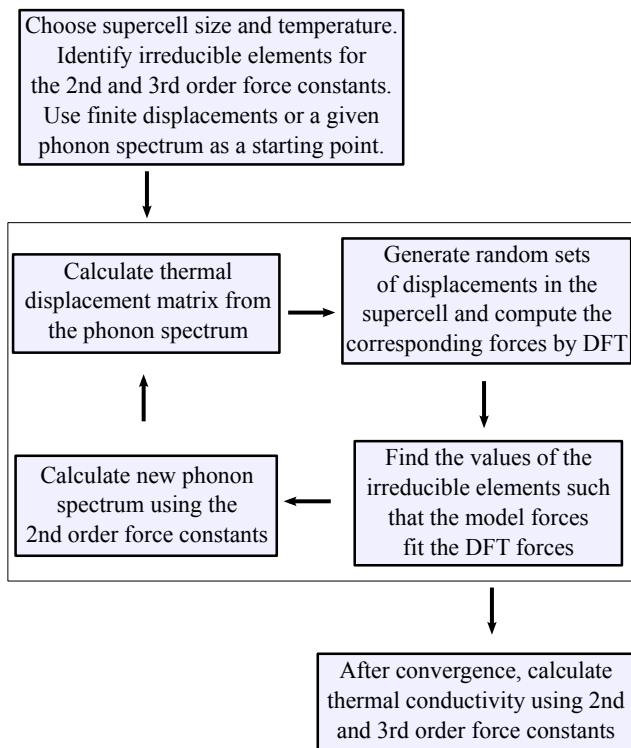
Choose supercell size and temperature. Identify irreducible elements for the 2nd and 3rd order force constants. Use finite displacements or a given phonon spectrum as a starting point.

Calculate thermal displacement matrix from the phonon spectrum

Generate random sets of displacements in the supercell and compute the corresponding forces by DFT

Find the values of the irreducible elements such that the model forces fit the DFT forces

Calculate new phonon spectrum using the 2nd order force constants

After convergence, calculate thermal conductivity using 2nd and 3rd order force constants